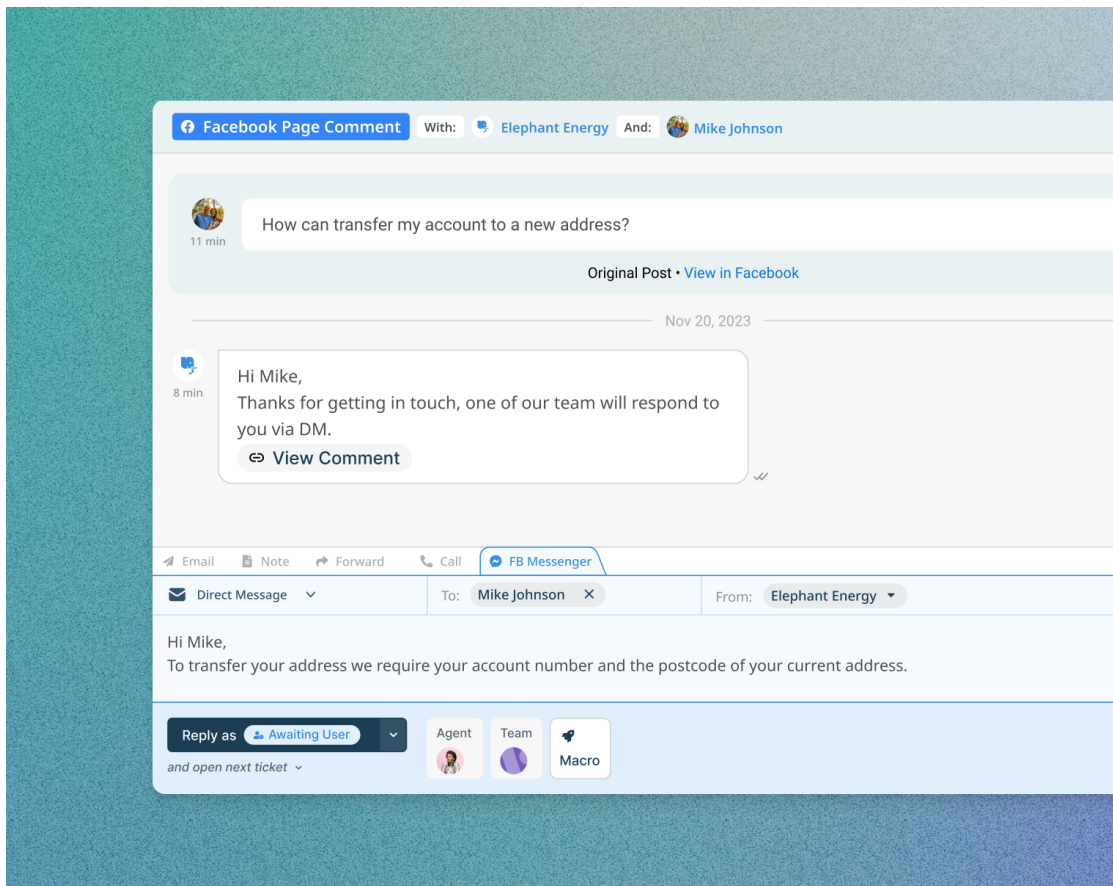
Facebook Page Comment With: Elephant Energy And: Mike Johnson

11 min

How can transfer my account to a new address?

Original Post • View in Facebook

Nov 20, 2023

8 min

Hi Mike,
Thanks for getting in touch, one of our team will respond to you via DM.

View Comment

Email Note Forward Call FB Messenger

Direct Message To: Mike Johnson From: Elephant Energy

Hi Mike,
To transfer your address we require your account number and the postcode of your current address.

Reply as Awaiting User
and open next ticket

Agent Team Macro